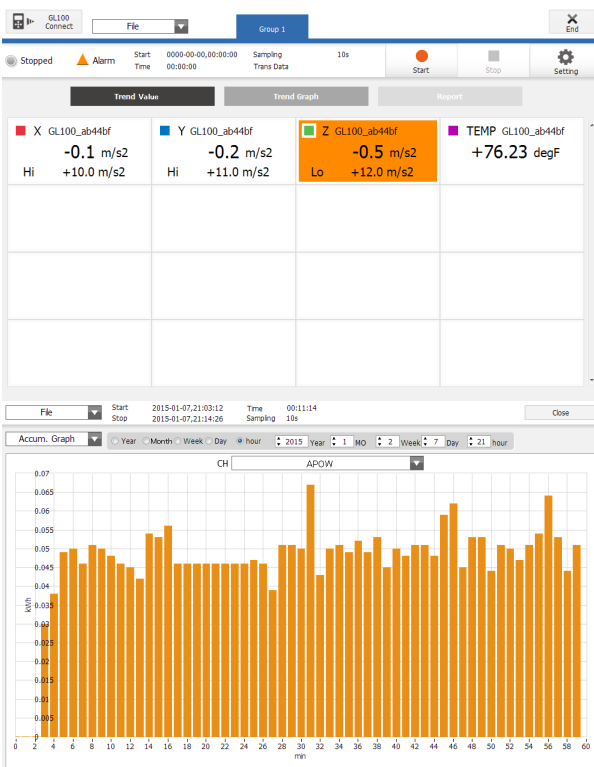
GL100 Connect

File

Group 1

End

Stopped

Alarm

Start 0000-00-00,00:00:00
Time 00:00:00

Sampling 10s
Trans Data

Start

Stop

Setting

Trend Value

Trend Graph

Report

X GL100_ab44bf
-0.1 m/s2
Hi +10.0 m/s2

Y GL100_ab44bf
-0.2 m/s2
Hi +11.0 m/s2

Z GL100_ab44bf
-0.5 m/s2
Lo +12.0 m/s2

TEMP GL100_ab44bf
+76.23 degF

File

Start 2015-01-07,21:03:12
Stop 2015-01-07,21:14:26

Time 00:11:14
Sampling 10s

Close

Accum. Graph

Year Month Week Day hour 2015 Year 1 MO 2 Week 7 Day 21 hour

CH APOW

kWh

0.07
0.065
0.06
0.055
0.05
0.045
0.04
0.035
0.03
0.025
0.02
0.015
0.01
0.005
0

0 2 4 6 8 10 12 14 16 18 20 22 24 26 28 30 32 34 36 38 40 42 44 46 48 50 52 54 56 58 60
min